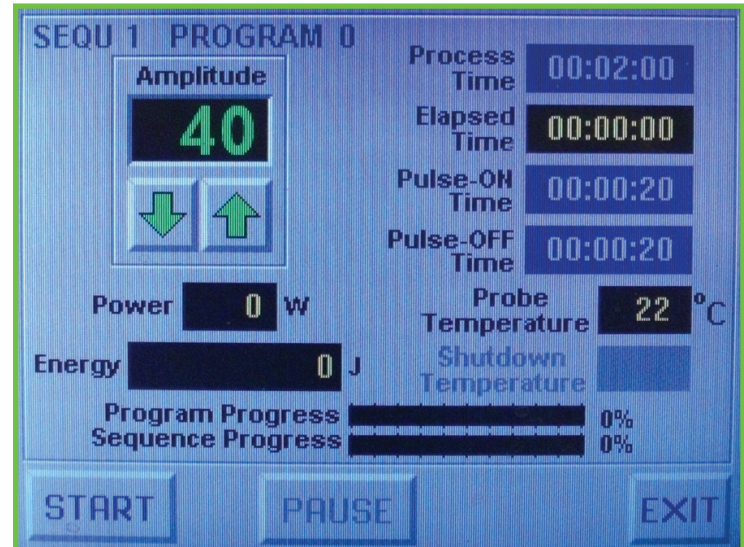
SEQU 1 PROGRAM 0

Amplitude

40

Process Time 00:02:00

Elapsed Time 00:00:00

Pulse-ON Time 00:00:20

Pulse-OFF Time 00:00:20

Power 0 W

Probe Temperature 22 °C

Energy 0 J

Shutdown Temperature

Program Progress 0%

Sequence Progress 0%

START

PAUSE

EXIT